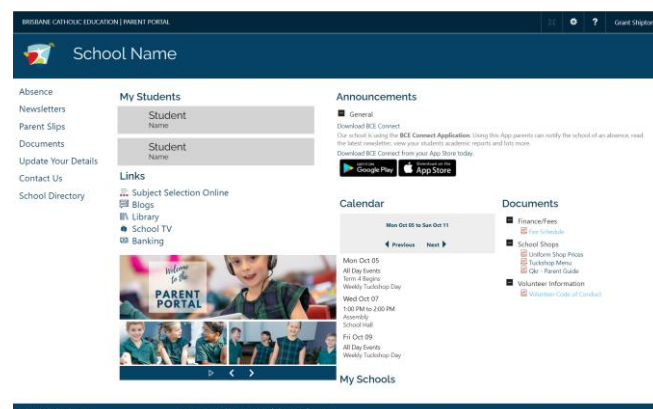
BRISBANE CATHOLIC EDUCATION | PARENT PORTAL

Grant Shipton

School Name

Absence
Newsletters
Parent Slips
Documents
Update Your Details
Contact Us
School Directory

My Students

Student
Name

Student
Name

Links

Subject Selection Online
Blogs
Library
School TV
Banking

Welcome to the PARENT PORTAL

Announcements

General

Download BCE Connect

Our school is using the BCE Connect Application. Using this App parents can notify the school of an absence, read the latest newsletter, view your students academic reports and lots more.

Download BCE Connect from your App Store today.

GET IT ON Google Play

Download on the App Store

Calendar

Mon Oct 05 to Sun Oct 11

Previous Next

Mon Oct 05
All Day Events
Term 4 Begins
Weekly Tuckshop Day

Wed Oct 07
1:00 PM to 2:00 PM
Assembly
School Hall

Fri Oct 09
All Day Events
Weekly Tuckshop Day

Documents

Finance/Fees
Fee Schedule

School Shops
Uniform Shop Prices
Tuckshop Menu
Qkr - Parent Guide

Volunteer Information
Volunteer Code of Conduct

My Schools